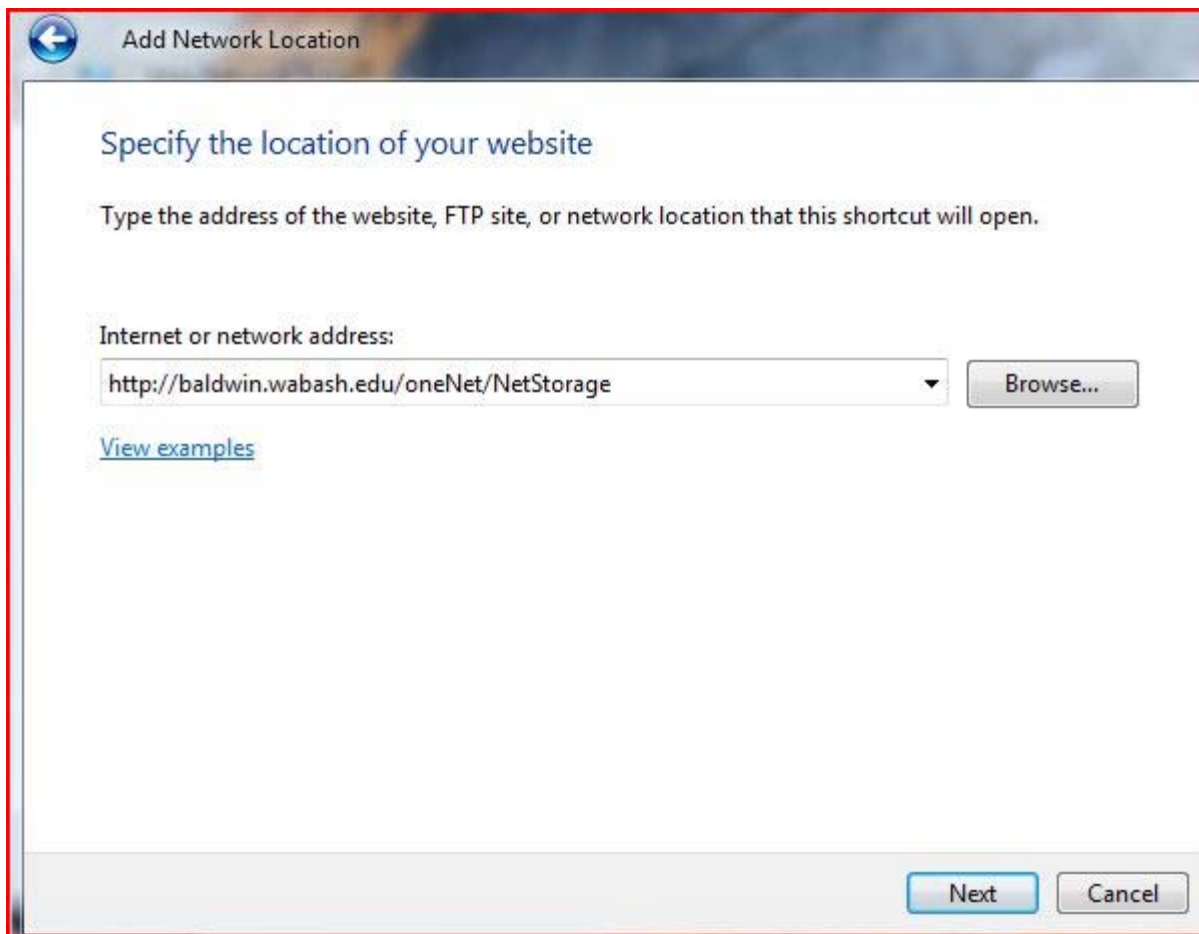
Add Network Location

Specify the location of your website

Type the address of the website, FTP site, or network location that this shortcut will open.

Internet or network address:

http://baldwin.wabash.edu/oneNet/NetStorage

Browse...

View examples

Next

Cancel